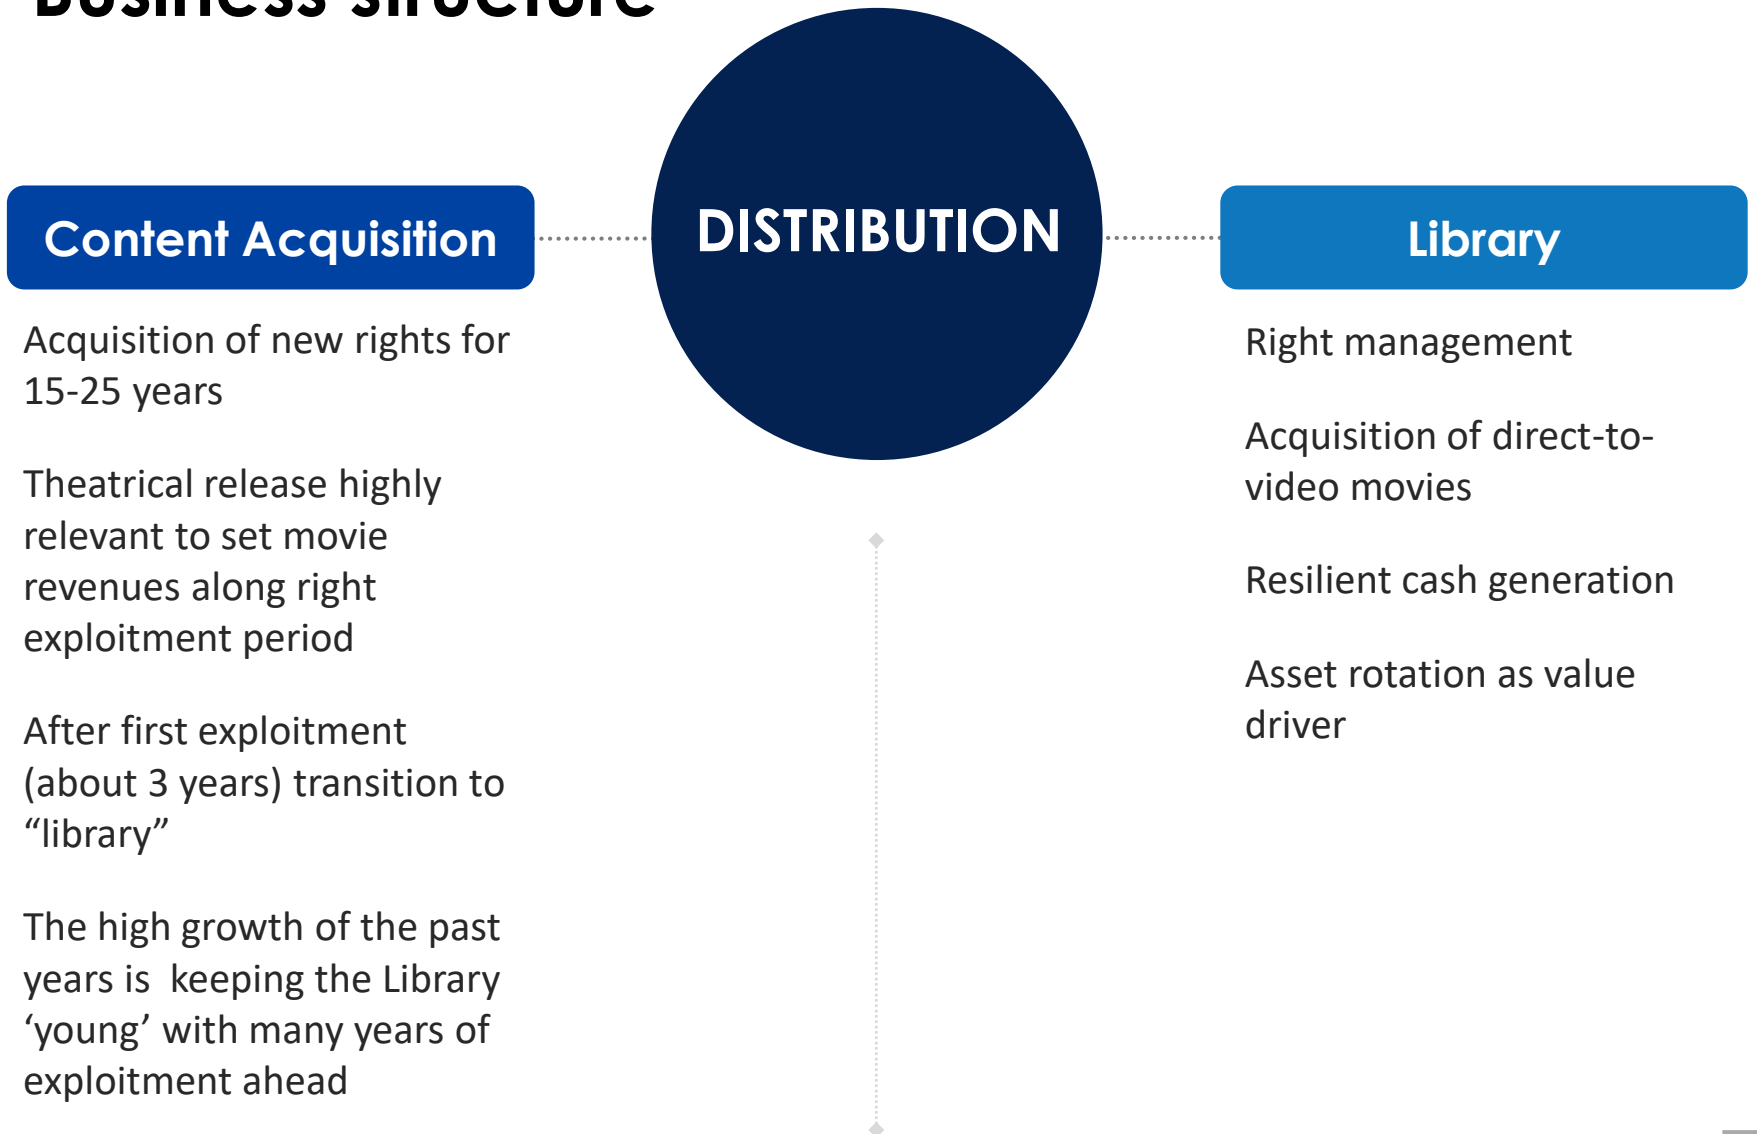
Business structure

Content Acquisition

DISTRIBUTION

Library

Acquisition of new rights for 15-25 years

Theatrical release highly relevant to set movie revenues along right exploitment period

After first exploitment (about 3 years) transition to “library”

The high growth of the past years is keeping the Library ‘young’ with many years of exploitment ahead

Right management

Acquisition of direct-to-video movies

Resilient cash generation

Asset rotation as value driver